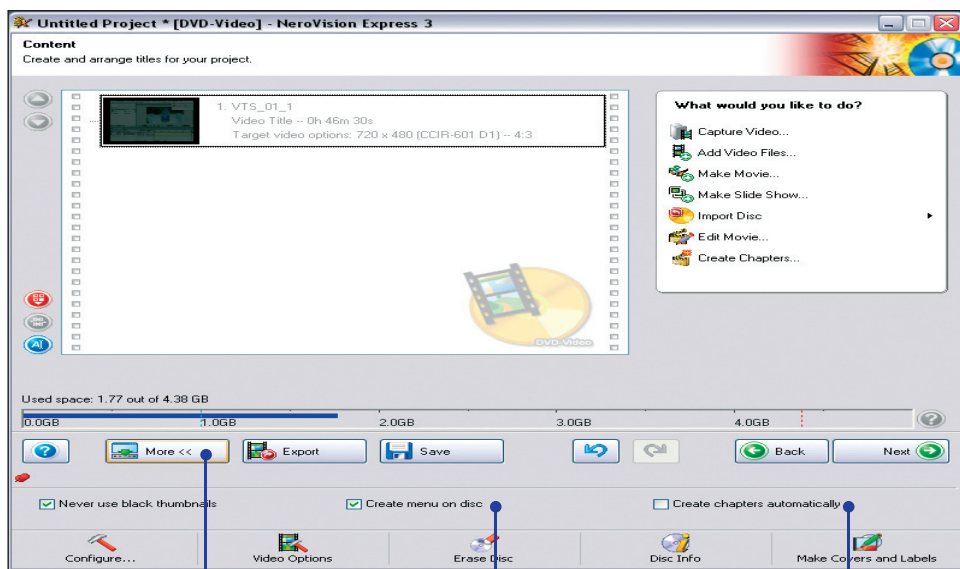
Untitled Project * [DVD-Video] - NeroVision Express 3

Content
Create and arrange titles for your project.

1. VTS_01_1
Video Title -- 0h 46m 30s
Target video options: 720 x 480 (CCIR-601 D1) -- 4:3

DVD-Video

What would you like to do?
Capture Video...
Add Video Files...
Make Movie...
Make Slide Show...
Import Disc
Edit Movie...
Create Chapters...

Used space: 1.77 out of 4.38 GB
0.0GB 1.0GB 2.0GB 3.0GB 4.0GB

More <<
Export
Save
Back
Next

Never use black thumbnails
Create menu on disc
Create chapters automatically

Configure...
Video Options
Erase Disc
Disc Info
Make Covers and Labels